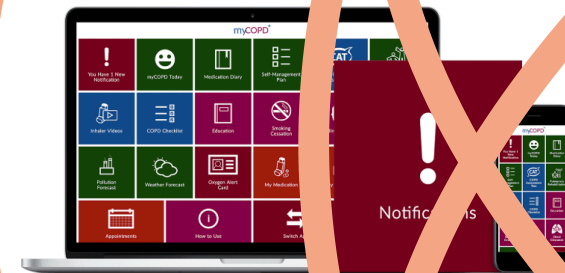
myCOPD

You Have 1 New Notification

myCOPD Today

Medication Diary

Self-Management Plan

CAT

Inhaler Videos

COPD Checklist

Education

Smoking Cessation

Pollution Forecast

Weather Forecast

Oxygen Alert Card

My Medication

Appointments

How to Use

Switch A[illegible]

Notific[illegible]ns

myCOPD